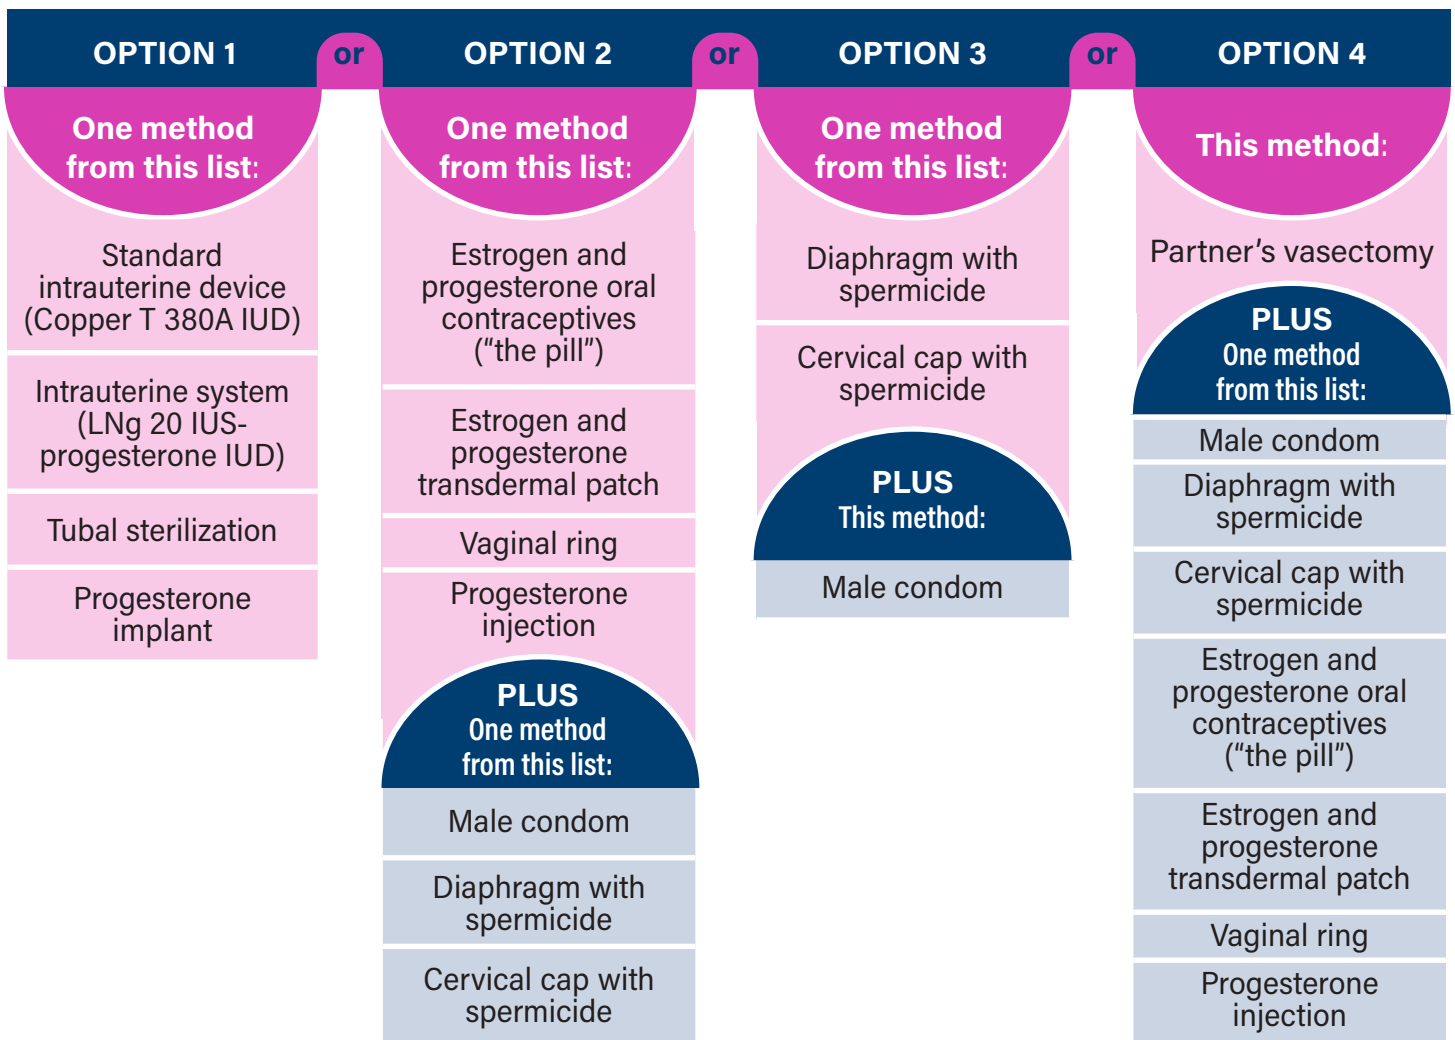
OPTION 1

One method from this list:

Standard intrauterine device (Copper T 380A IUD)

Intrauterine system (LNg 20 IUS-progesterone IUD)

Tubal sterilization

Progesterone implant

or

OPTION 2

One method from this list:

Estrogen and progesterone oral contraceptives (“the pill”)

Estrogen and progesterone transdermal patch

Vaginal ring

Progesterone injection

PLUS
One method from this list:

Male condom

Diaphragm with spermicide

Cervical cap with spermicide

or

OPTION 3

One method from this list:

Diaphragm with spermicide

Cervical cap with spermicide

PLUS
This method:

Male condom

or

OPTION 4

This method:

Partner’s vasectomy

PLUS
One method from this list:

Male condom

Diaphragm with spermicide

Cervical cap with spermicide

Estrogen and progesterone oral contraceptives (“the pill”)

Estrogen and progesterone transdermal patch

Vaginal ring

Progesterone injection